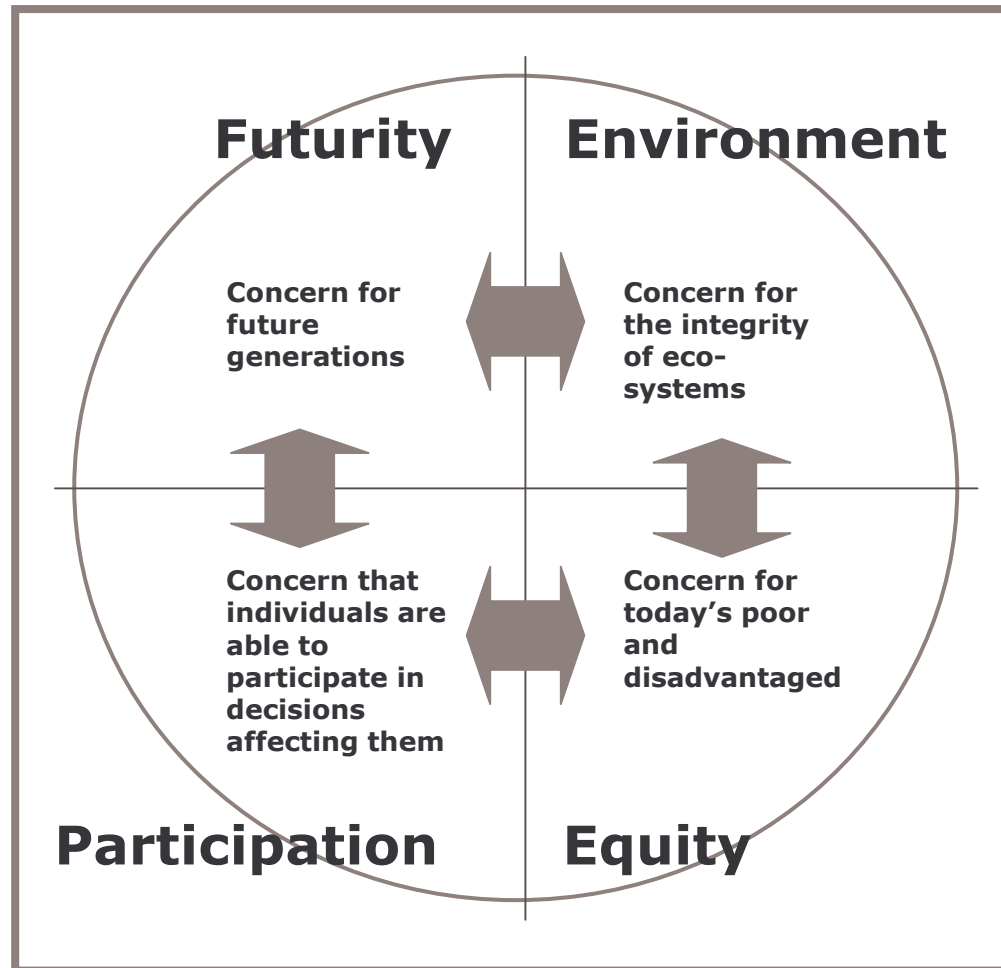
Futurity

Environment

Concern for future generations

Concern for the integrity of eco-systems

Concern that individuals are able to participate in decisions affecting them

Concern for today's poor and disadvantaged

Participation

Equity